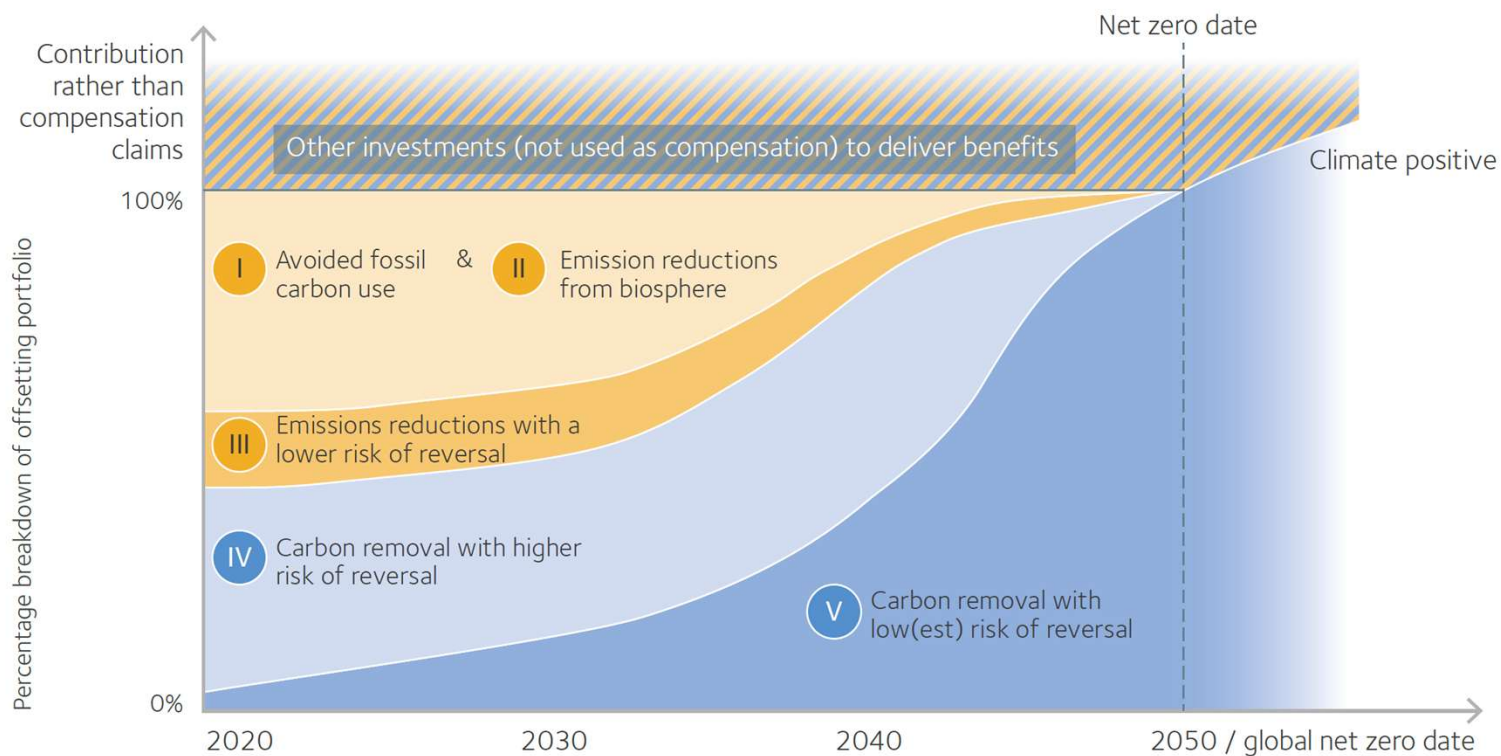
Net zero date

Contribution rather than compensation claims

Other investments (not used as compensation) to deliver benefits

Climate positive

100%

Percentage breakdown of offsetting portfolio

I Avoided fossil carbon use & II Emission reductions from biosphere

III Emissions reductions with a lower risk of reversal

IV Carbon removal with higher risk of reversal

V Carbon removal with low(est) risk of reversal

0%

2020

2030

2040

2050 / global net zero date